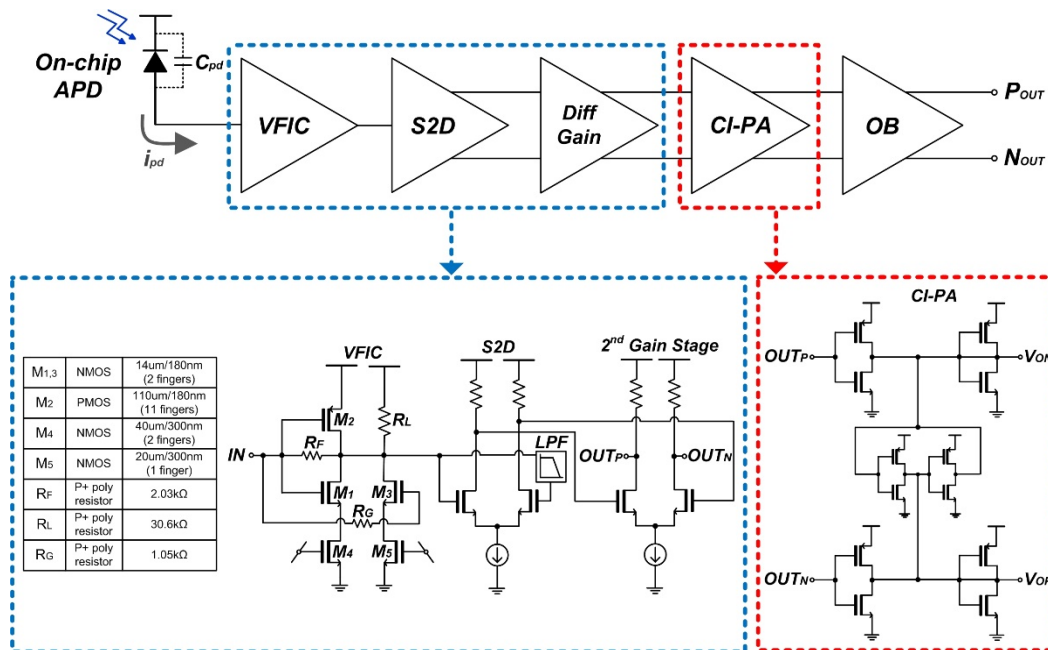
On-chip APD

$C_{pd}$

$i_{pd}$

VFIC

S2D

Diff Gain

CI-PA

OB

$P_{OUT}$

$N_{OUT}$

| $M_{1,3}$ | NMOS | 14um/180nm (2 fingers) |
|---|---|---|
| $M_2$ | PMOS | 110um/180nm (11 fingers) |
| $M_4$ | NMOS | 40um/300nm (2 fingers) |
| $M_5$ | NMOS | 20um/300nm (1 finger) |
| $R_F$ | P+ poly resistor | 2.03kΩ |
| $R_L$ | P+ poly resistor | 30.6kΩ |
| $R_G$ | P+ poly resistor | 1.05kΩ |

VFIC

$M_2$

$R_L$

$R_F$

IN

$M_1$

$M_3$

$R_G$

$M_4$

$M_5$

S2D

LPF

2nd Gain Stage

$OUT_P$

$OUT_N$

CI-PA

$OUT_P$

$V_{ON}$

$OUT_N$

$V_{OP}$